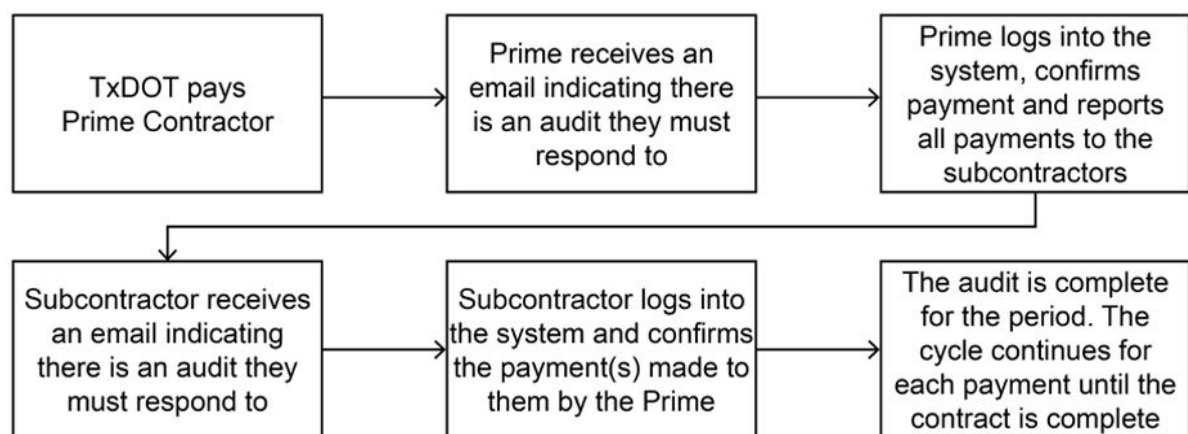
TxDOT pays Prime Contractor

Prime receives an email indicating there is an audit they must respond to

Prime logs into the system, confirms payment and reports all payments to the subcontractors

Subcontractor receives an email indicating there is an audit they must respond to

Subcontractor logs into the system and confirms the payment(s) made to them by the Prime

The audit is complete for the period. The cycle continues for each payment until the contract is complete